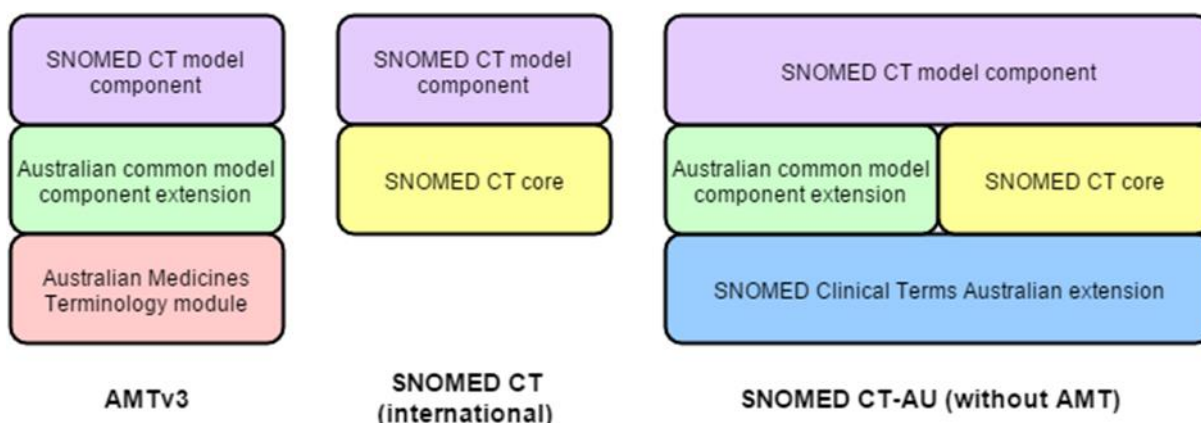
SNOMED CT model component

Australian common model component extension

Australian Medicines Terminology module

AMTv3

SNOMED CT model component

SNOMED CT core

SNOMED CT (international)

SNOMED CT model component

Australian common model component extension

SNOMED CT core

SNOMED Clinical Terms Australian extension

SNOMED CT-AU (without AMT)